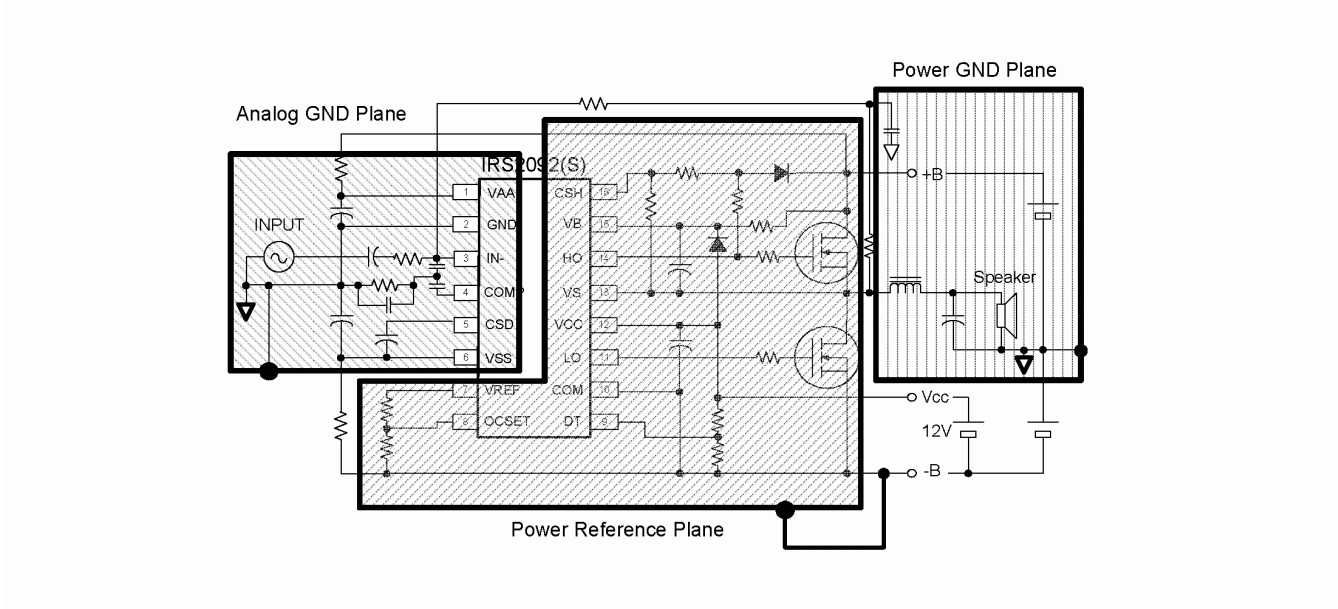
Power GND Plane

Analog GND Plane

IRS2092(S)

INPUT

1 VAA
2 GND
3 IN-
4 COMP
5 CSD
6 VSS
7 VREF
8 OCSET

CSH 16
VB 15
HO 14
VS 13
VCC 12
LO 11
COM 10
DT 9

+B

Speaker

Vcc

12V

-B

Power Reference Plane